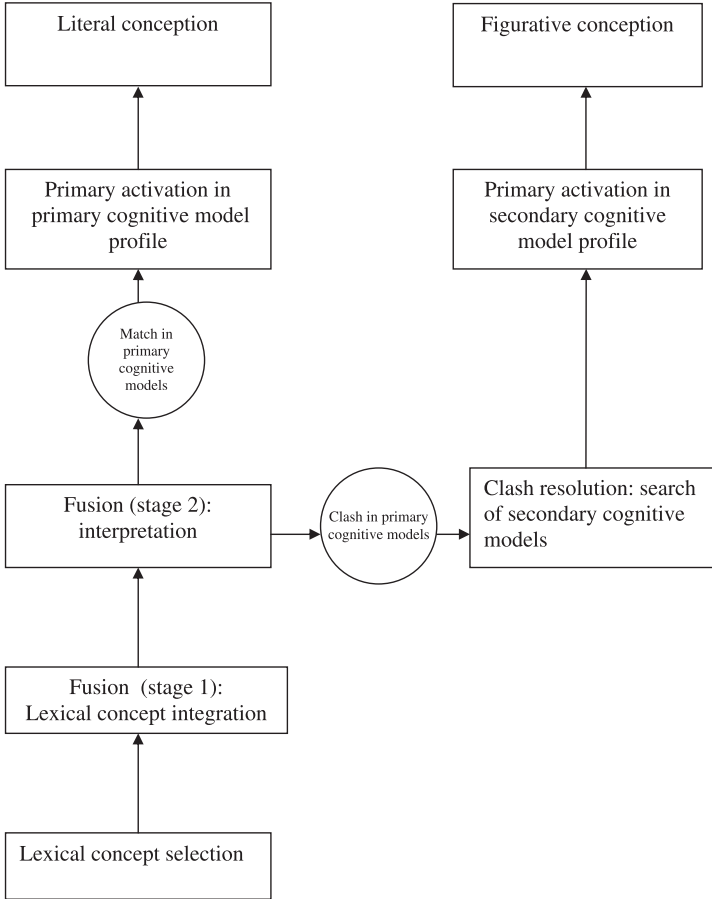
Literal conception

Figurative conception

Primary activation in primary cognitive model profile

Primary activation in secondary cognitive model profile

Match in primary cognitive models

Fusion (stage 2): interpretation

Clash in primary cognitive models

Clash resolution: search of secondary cognitive models

Fusion (stage 1): Lexical concept integration

Lexical concept selection